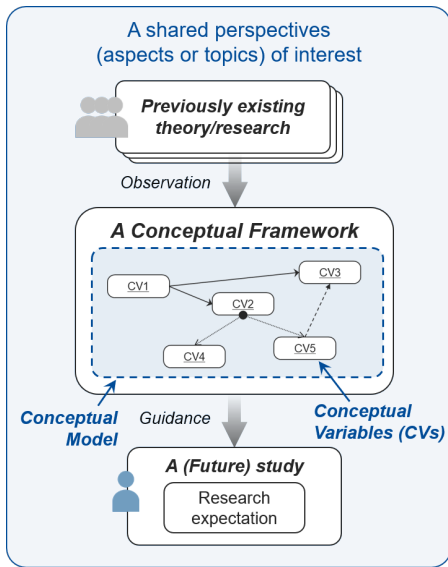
A shared perspectives (aspects or topics) of interest

Previously existing theory/research

Observation

A Conceptual Framework

CV1

CV2

CV3

CV4

CV5

Conceptual Model

Guidance

Conceptual Variables (CVs)

A (Future) study

Research expectation